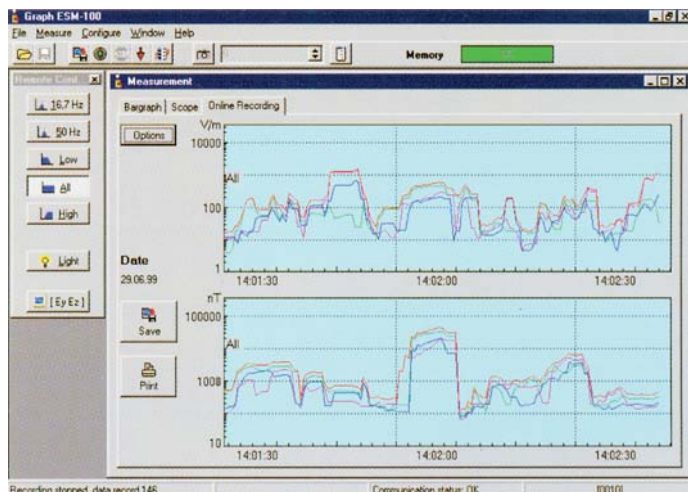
Graph ESM-100
File Measure Configure Window Help
Memory
Remote Cont
16,7 Hz
50 Hz
Low
All
High
Light
[Ey Ez]
Measurement
Bargraph Scope Online Recording
Options
V/m
10000
All
100
1
Date
29.06.99
14:01:30
14:02:00
14:02:30
nT
100000
All
1000
10
Save
Print
14:01:30
14:02:00
14:02:30
Recording stopped, data record 146
Communication status: OK
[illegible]